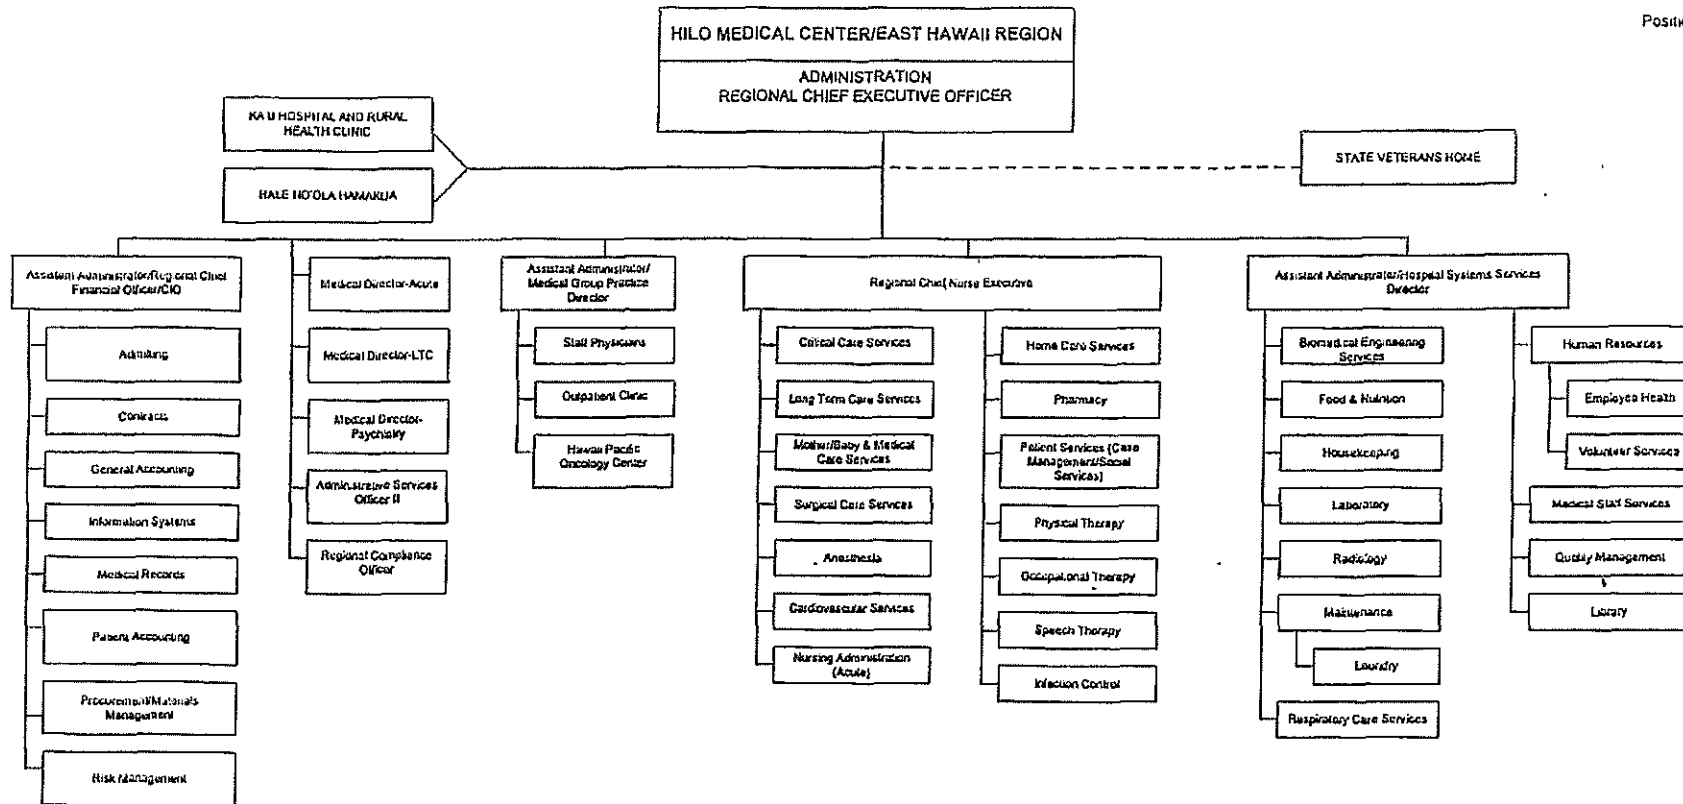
Positi

HILO MEDICAL CENTER/EAST HAWAII REGION

ADMINISTRATION
REGIONAL CHIEF EXECUTIVE OFFICER

KA'U HOSPITAL AND RURAL HEALTH CLINIC

HALE HO'OLA HAMAKUA

STATE VETERANS HOME

Assistant Administrator/Regional Chief Financial Officer/CIO

Admitting

Contracts

General Accounting

Information Systems

Medical Records

Patient Accounting

Procurement/Materials Management

Risk Management

Medical Director-Acute

Medical Director-LTC

Medical Director-Psychiatry

Administrative Services Officer II

Regional Compliance Officer

Assistant Administrator/ Medical Group Practice Director

Staff Physicians

Outpatient Clinic

Hawaii Pacific Oncology Center

Regional Chief Nurse Executive

Critical Care Services

Long Term Care Services

Mother/Baby & Medical Care Services

Surgical Care Services

Anesthesia

Cardiovascular Services

Nursing Administration (Acute)

Home Care Services

Pharmacy

Patient Services (Case Management/Social Services)

Physical Therapy

Occupational Therapy

Speech Therapy

Infection Control

Assistant Administrator/Hospital Systems Services Director

Biomedical Engineering Services

Food & Nutrition

Housekeeping

Laboratory

Radiology

Maintenance

Laundry

Respiratory Care Services

Human Resources

Employee Health

Volunteer Services

Medical Staff Services

Quality Management

Library